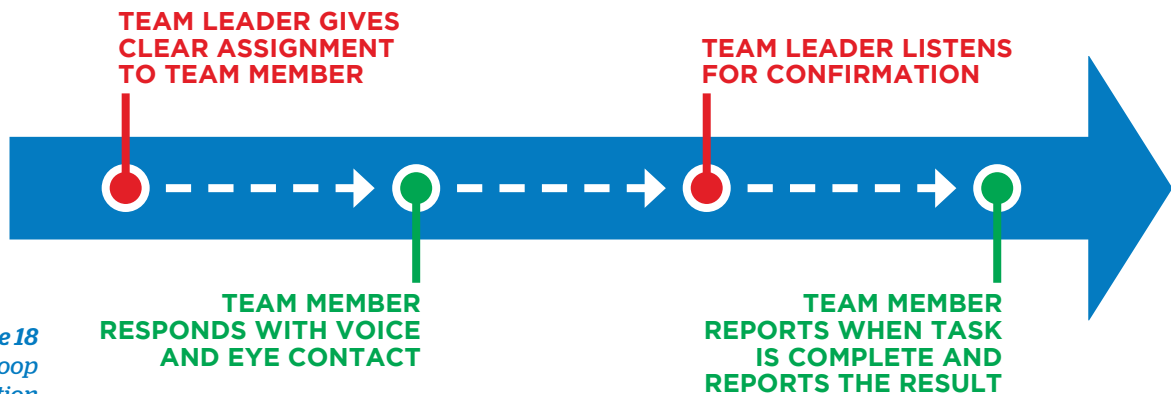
TEAM LEADER GIVES CLEAR ASSIGNMENT TO TEAM MEMBER

TEAM LEADER LISTENS FOR CONFIRMATION

e 18
oop
tion

TEAM MEMBER RESPONDS WITH VOICE AND EYE CONTACT

TEAM MEMBER REPORTS WHEN TASK IS COMPLETE AND REPORTS THE RESULT